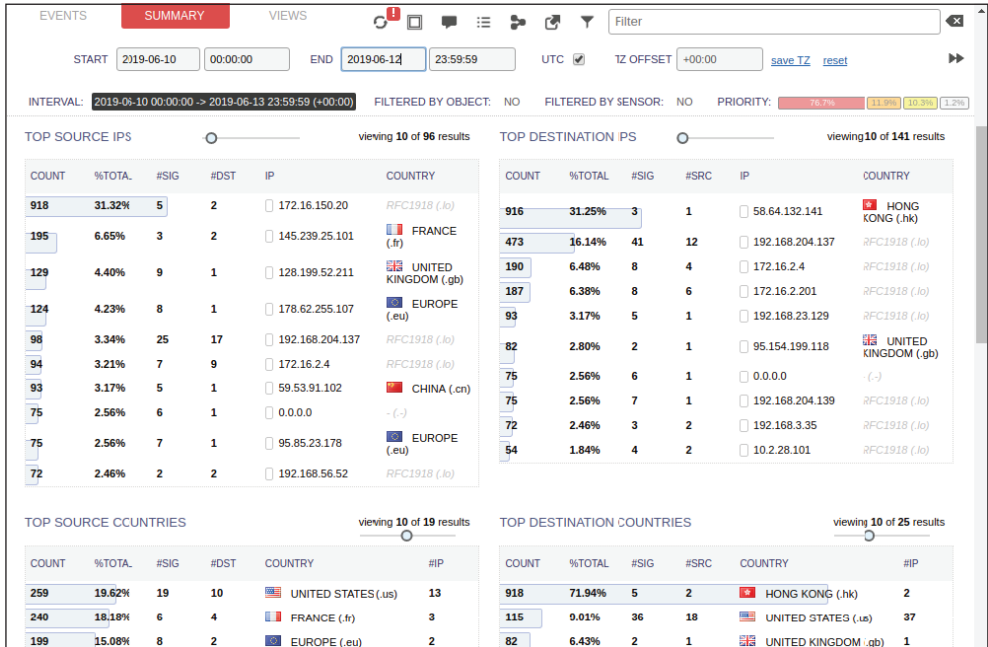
EVENTS SUMMARY VIEWS

!

Filter

START 2019-06-10 00:00:00 END 2019-06-12 23:59:59 UTC ✓ TZ OFFSET +00:00 save TZ reset

INTERVAL: 2019-06-10 00:00:00 -> 2019-06-13 23:59:59 (+00:00) FILTERED BY OBJECT: NO FILTERED BY SENSOR: NO PRIORITY: 76.7% 11.9% 10.3% 1.2%

TOP SOURCE IPS viewing 10 of 96 results

| COUNT | %TOTAL | #SIG | #DST | IP | COUNTRY |
|---|---|---|---|---|---|
| 918 | 31.32% | 5 | 2 | 172.16.150.20 | RFC1918 (.lo) |
| 195 | 6.65% | 3 | 2 | 145.239.25.101 | FRANCE (.fr) |
| 129 | 4.40% | 9 | 1 | 128.199.52.211 | UNITED KINGDOM (.gb) |
| 124 | 4.23% | 8 | 1 | 178.62.255.107 | EUROPE (.eu) |
| 98 | 3.34% | 25 | 17 | 192.168.204.137 | RFC1918 (.lo) |
| 94 | 3.21% | 7 | 9 | 172.16.2.4 | RFC1918 (.lo) |
| 93 | 3.17% | 5 | 1 | 59.53.91.102 | CHINA (.cn) |
| 75 | 2.56% | 6 | 1 | 0.0.0.0 | - (..) |
| 75 | 2.56% | 7 | 1 | 95.85.23.178 | EUROPE (.eu) |
| 72 | 2.46% | 2 | 2 | 192.168.56.52 | RFC1918 (.lo) |

TOP DESTINATION IPS viewing 10 of 141 results

| COUNT | %TOTAL | #SIG | #SRC | IP | COUNTRY |
|---|---|---|---|---|---|
| 916 | 31.25% | 3 | 1 | 58.64.132.141 | HONG KONG (.hk) |
| 473 | 16.14% | 41 | 12 | 192.168.204.137 | RFC1918 (.lo) |
| 190 | 6.48% | 8 | 4 | 172.16.2.4 | RFC1918 (.lo) |
| 187 | 6.38% | 8 | 6 | 172.16.2.201 | RFC1918 (.lo) |
| 93 | 3.17% | 5 | 1 | 192.168.23.129 | RFC1918 (.lo) |
| 82 | 2.80% | 2 | 1 | 95.154.199.118 | UNITED KINGDOM (.gb) |
| 75 | 2.56% | 6 | 1 | 0.0.0.0 | - (..) |
| 75 | 2.56% | 7 | 1 | 192.168.204.139 | RFC1918 (.lo) |
| 72 | 2.46% | 3 | 2 | 192.168.3.35 | RFC1918 (.lo) |
| 54 | 1.84% | 4 | 2 | 10.2.28.101 | RFC1918 (.lo) |

TOP SOURCE COUNTRIES viewing 10 of 19 results

| COUNT | %TOTAL | #SIG | #DST | COUNTRY | #IP |
|---|---|---|---|---|---|
| 259 | 19.62% | 19 | 10 | UNITED STATES (.us) | 13 |
| 240 | 18.18% | 6 | 4 | FRANCE (.fr) | 3 |
| 199 | 15.08% | 8 | 2 | EUROPE (.eu) | 2 |

TOP DESTINATION COUNTRIES viewing 10 of 25 results

| COUNT | %TOTAL | #SIG | #SRC | COUNTRY | #IP |
|---|---|---|---|---|---|
| 918 | 71.94% | 5 | 2 | HONG KONG (.hk) | 2 |
| 115 | 9.01% | 36 | 18 | UNITED STATES (.us) | 37 |
| 82 | 6.43% | 2 | 1 | UNITED KINGDOM (.gb) | 1 |